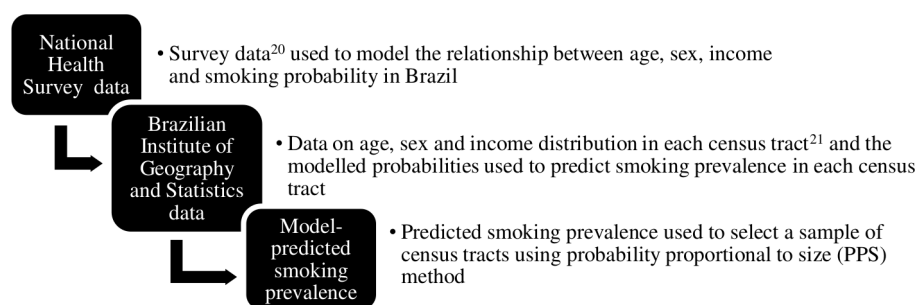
National Health Survey data

• Survey data$^{20}$ used to model the relationship between age, sex, income and smoking probability in Brazil

Brazilian Institute of Geography and Statistics data

• Data on age, sex and income distribution in each census tract$^{21}$ and the modelled probabilities used to predict smoking prevalence in each census tract

Model-predicted smoking prevalence

• Predicted smoking prevalence used to select a sample of census tracts using probability proportional to size (PPS) method